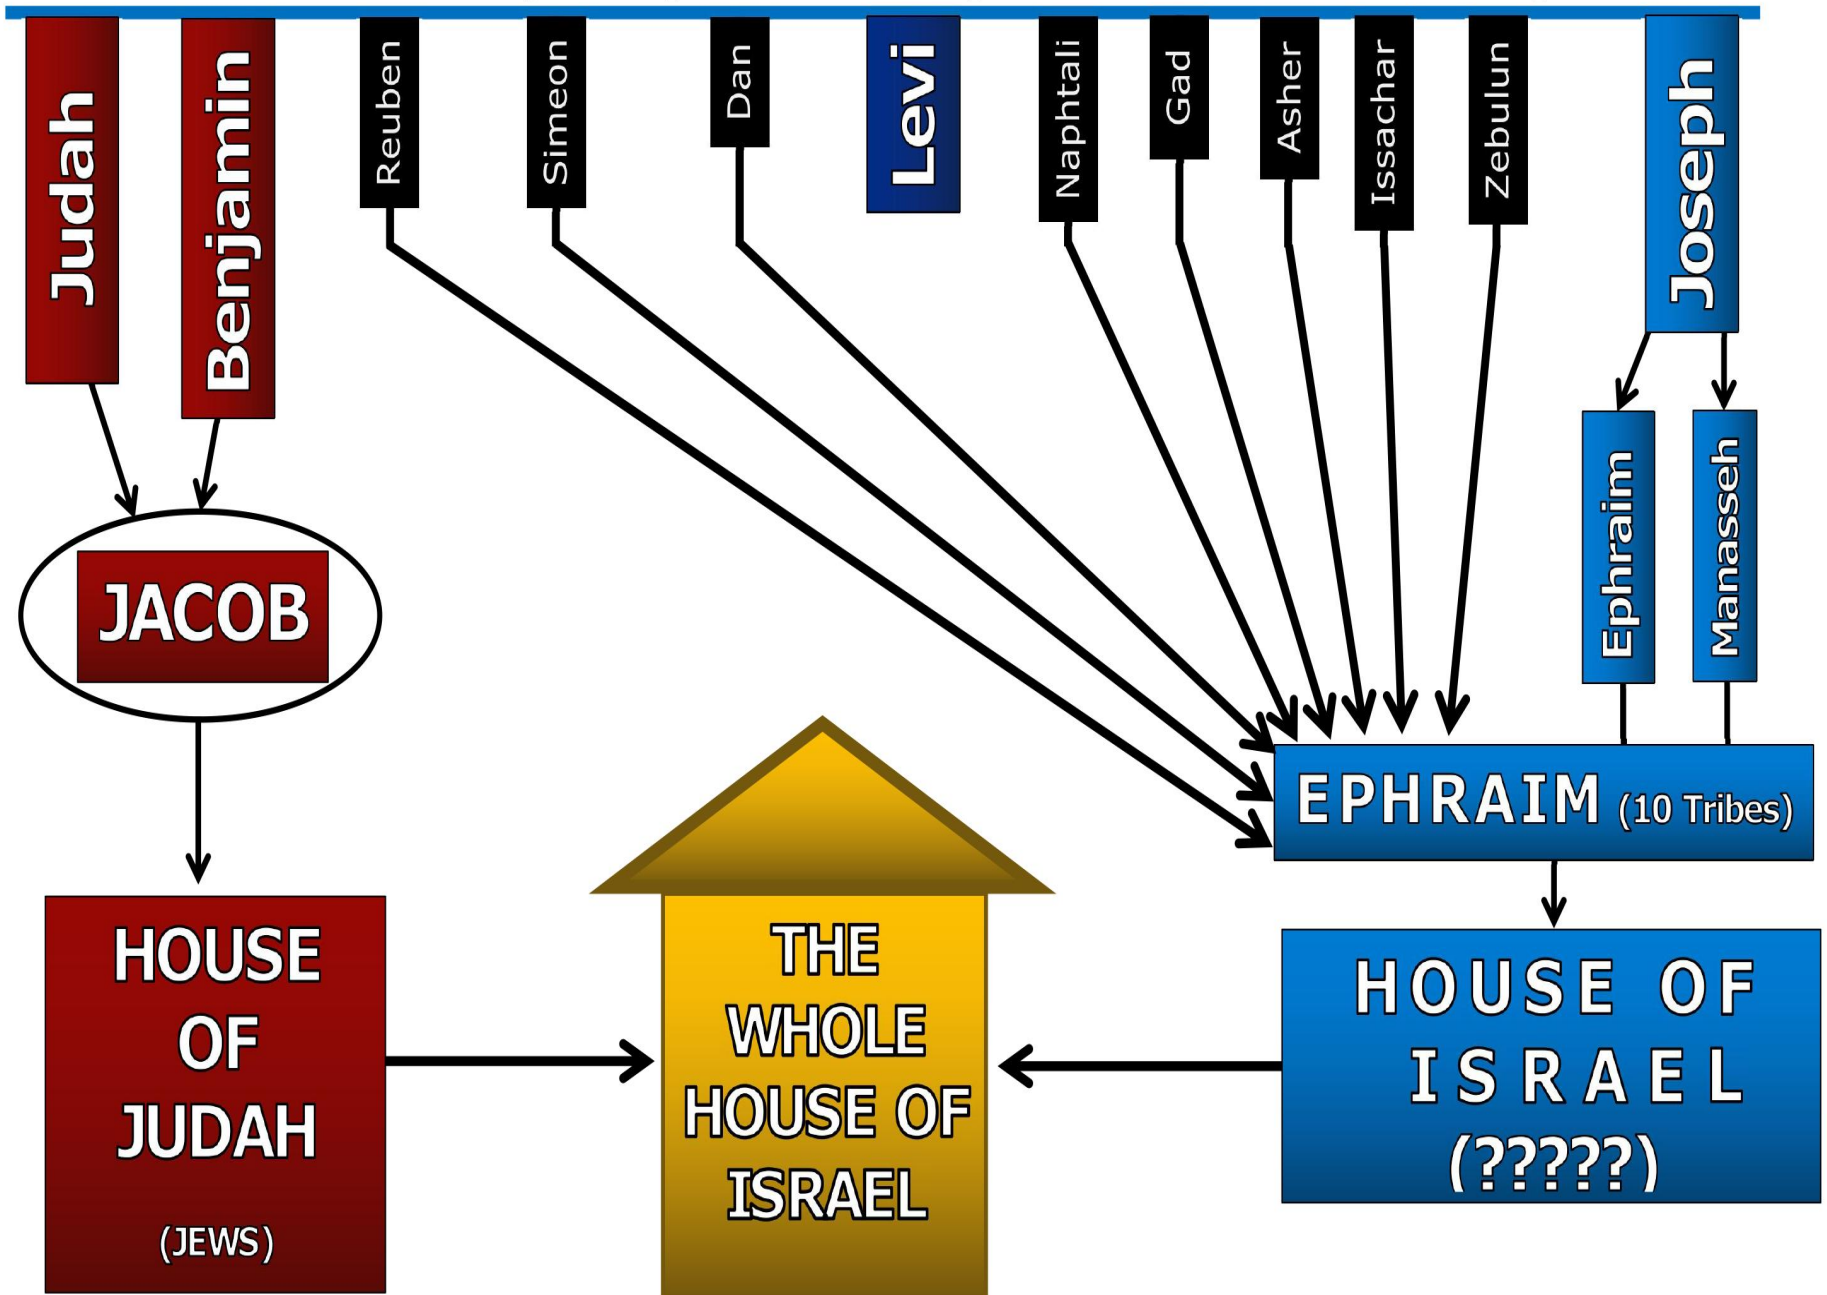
Judah

Benjamin

Reuben

Simeon

Dan

Levi

Naphtali

Gad

Asher

Issachar

Zebulun

Joseph

Ephraim

Manasseh

JACOB

EPHRAIM (10 Tribes)

HOUSE OF JUDAH (JEWS)

THE WHOLE HOUSE OF ISRAEL

HOUSE OF ISRAEL (?????)